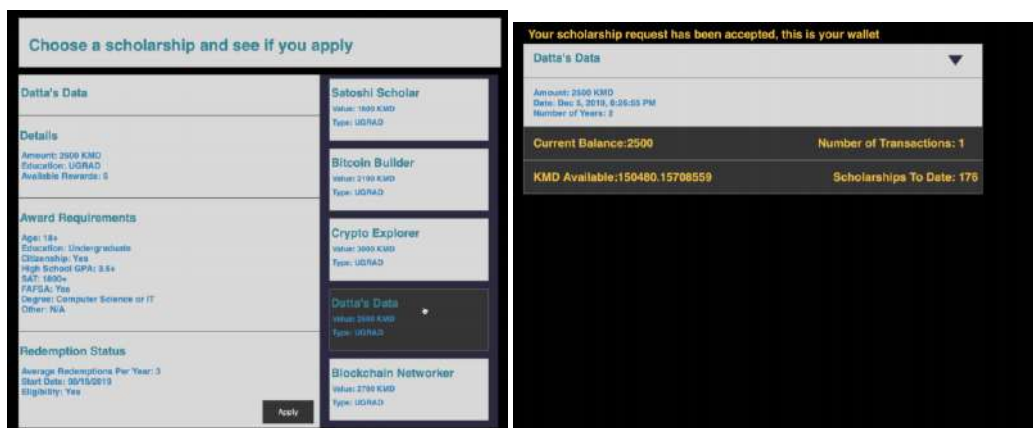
Choose a scholarship and see if you apply

Datta's Data

Details

Amount: 2500 KMD
Education: UGRAD
Available Rewards: 5

Award Requirements

Age: 18+
Education: Undergraduate
Citizenship: Yes
High School GPA: 3.5+
SAT: 1800+
FAFSA: Yes
Degree: Computer Science or IT
Other: N/A

Redemption Status

Average Redemptions Per Year: 3
Start Date: 08/15/2019
Eligibility: Yes

Apply

Satoshi Scholar
Value: 1600 KMD
Type: UGRAD

Bitcoin Builder
Value: 2100 KMD
Type: UGRAD

Crypto Explorer
Value: 3000 KMD
Type: UGRAD

Datta's Data
Value: 2500 KMD
Type: UGRAD

Blockchain Networker
Value: 2700 KMD
Type: UGRAD

Your scholarship request has been accepted, this is your wallet

Datta's Data

Amount: 2500 KMD
Date: Dec 5, 2019, 6:26:55 PM
Number of Years: 2

Current Balance:2500
Number of Transactions: 1

KMD Available:150480.15708559
Scholarships To Date: 176